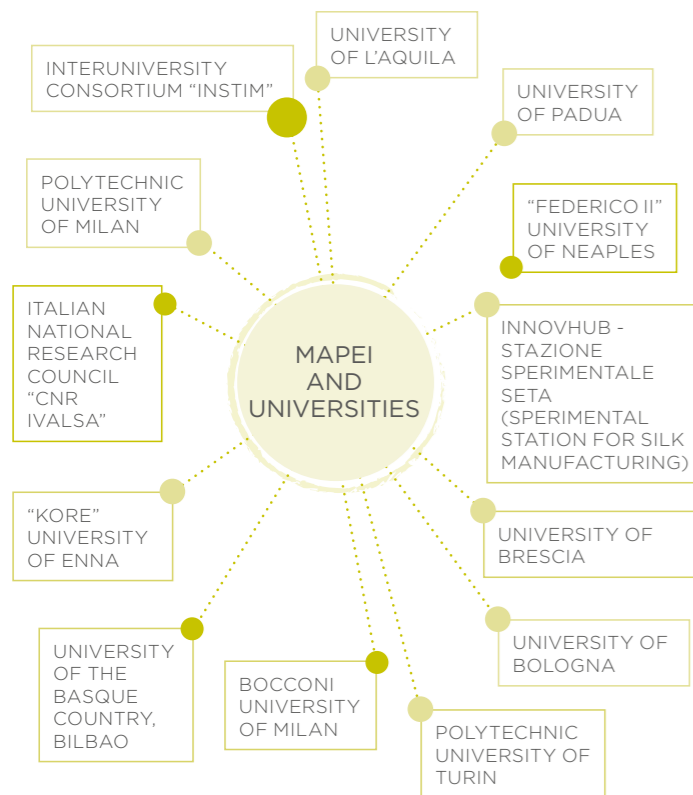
MAPEI AND UNIVERSITIES

UNIVERSITY OF L'AQUILA

INTERUNIVERSITY CONSORTIUM "INSTIM"

UNIVERSITY OF PADUA

POLYTECHNIC UNIVERSITY OF MILAN

"FEDERICO II" UNIVERSITY OF NEAPLES

ITALIAN NATIONAL RESEARCH COUNCIL "CNR IVALSA"

INNOVHUB - STAZIONE SPERIMENTALE SETA (SPERIMENTAL STATION FOR SILK MANUFACTURING)

"KORE" UNIVERSITY OF ENNA

UNIVERSITY OF BRESCIA

UNIVERSITY OF THE BASQUE COUNTRY, BILBAO

UNIVERSITY OF BOLOGNA

BOCCONI UNIVERSITY OF MILAN

POLYTECHNIC UNIVERSITY OF TURIN